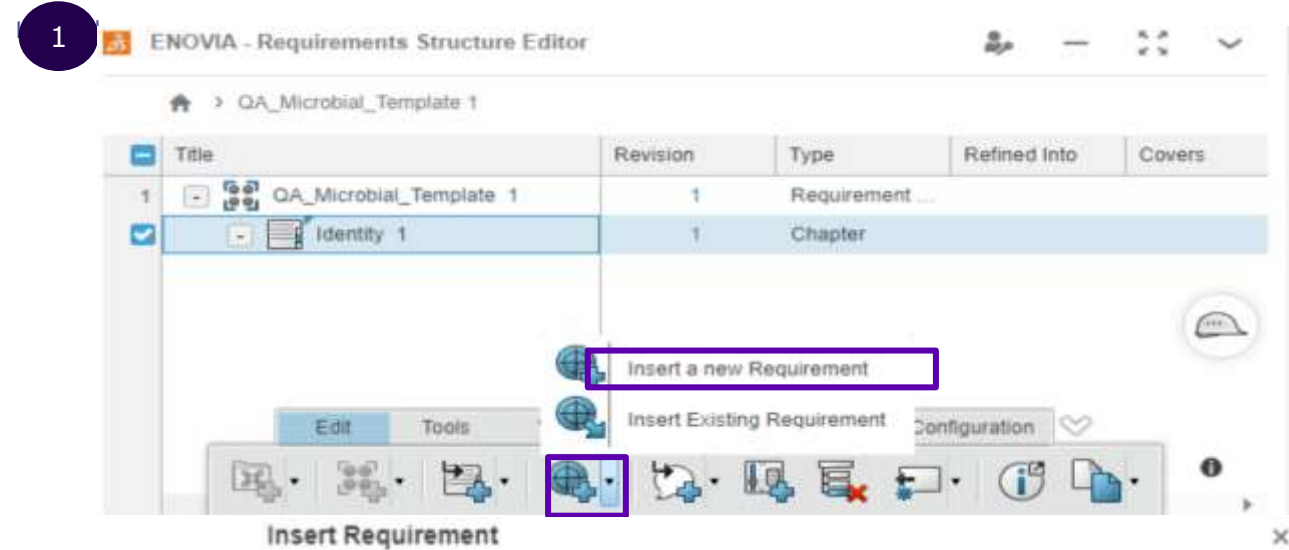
1

ENOVIA - Requirements Structure Editor

> QA_Microbial_Template 1

| | Title | Revision | Type | Refined Into | Covers |
|---|---|---|---|---|---|
| 1 | QA_Microbial_Template 1 | 1 | Requirement ... | | |
| | Identity 1 | 1 | Chapter | | |

Insert a new Requirement

Insert Existing Requirement

Edit Tools Configuration

Insert Requirement